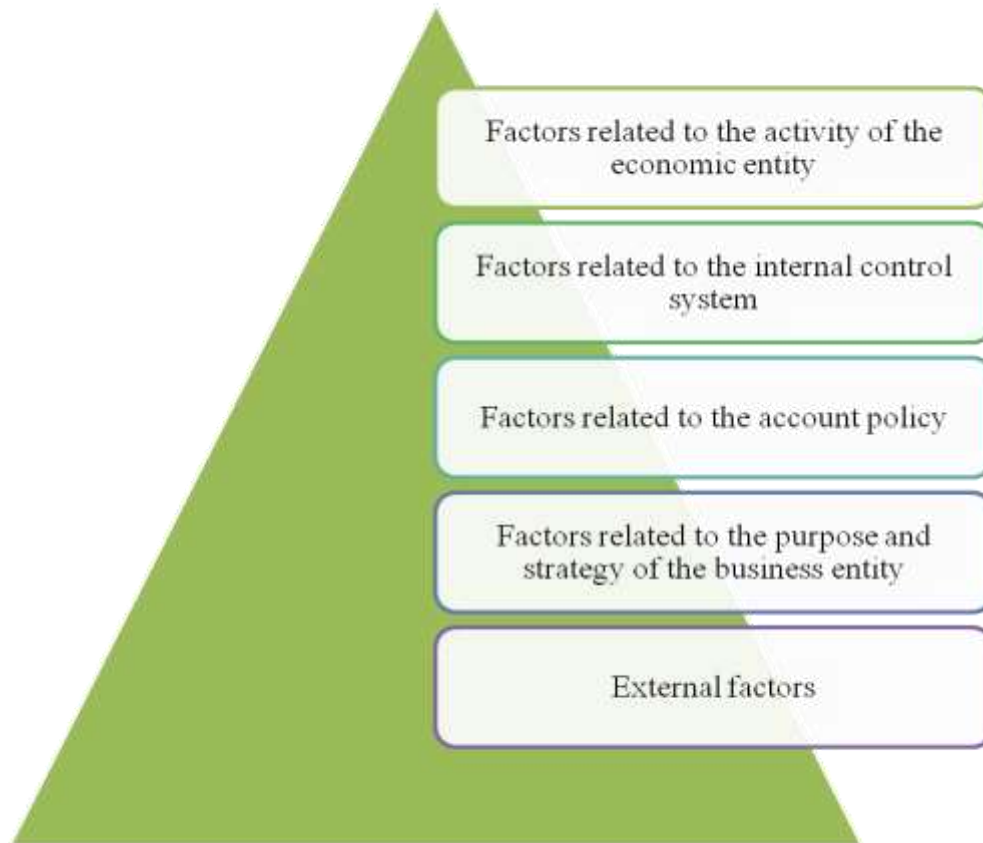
Factors related to the activity of the economic entity

Factors related to the internal control system

Factors related to the account policy

Factors related to the purpose and strategy of the business entity

External factors